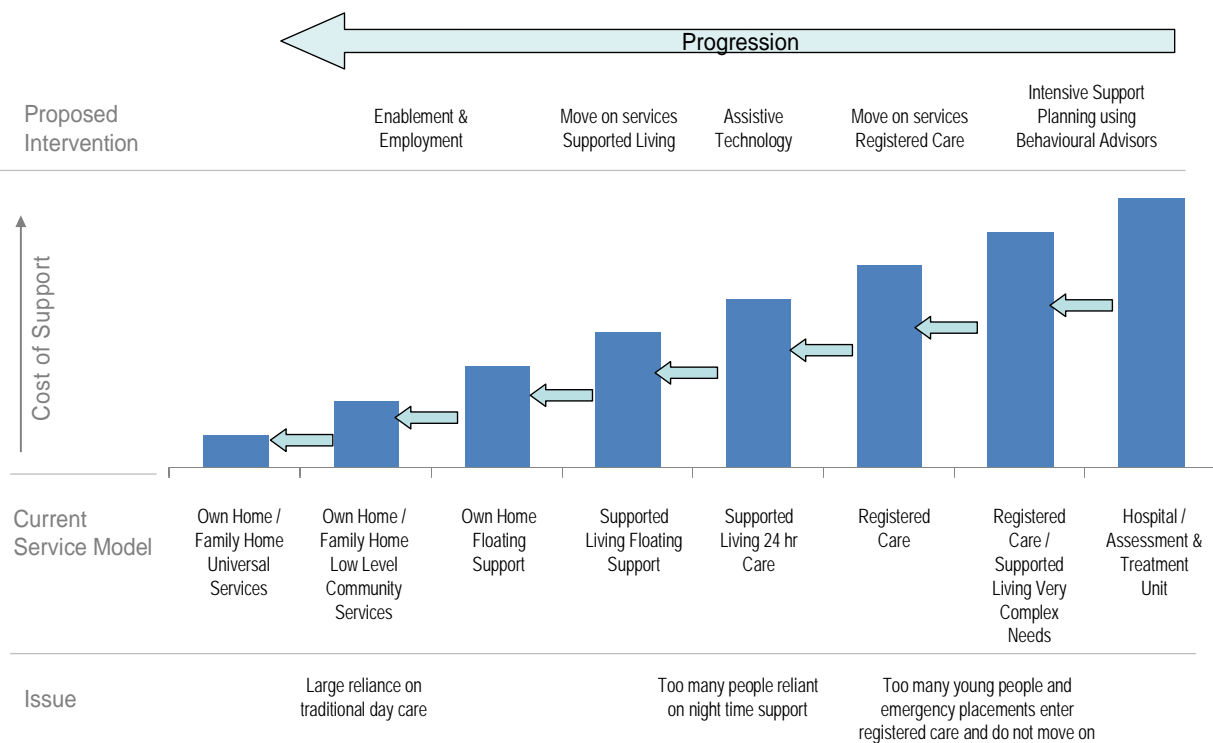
Progression

Proposed Intervention

Enablement & Employment

Move on services Supported Living

Assistive Technology

Move on services Registered Care

Intensive Support Planning using Behavioural Advisors

Cost of Support

Current Service Model

Own Home / Family Home Universal Services

Own Home / Family Home Low Level Community Services

Own Home Floating Support

Supported Living Floating Support

Supported Living 24 hr Care

Registered Care

Registered Care / Supported Living Very Complex Needs

Hospital / Assessment & Treatment Unit

Issue

Large reliance on traditional day care

Too many people reliant on night time support

Too many young people and emergency placements enter registered care and do not move on